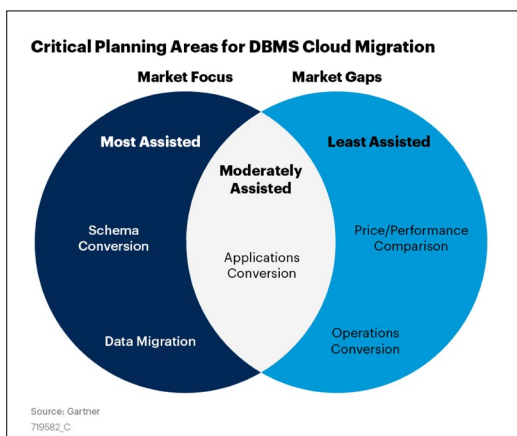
Critical Planning Areas for DBMS Cloud Migration

Market Focus

Market Gaps

Most Assisted

Schema Conversion

Data Migration

Moderately Assisted

Applications Conversion

Least Assisted

Price/Performance Comparison

Operations Conversion

Source: Gartner
719582_C